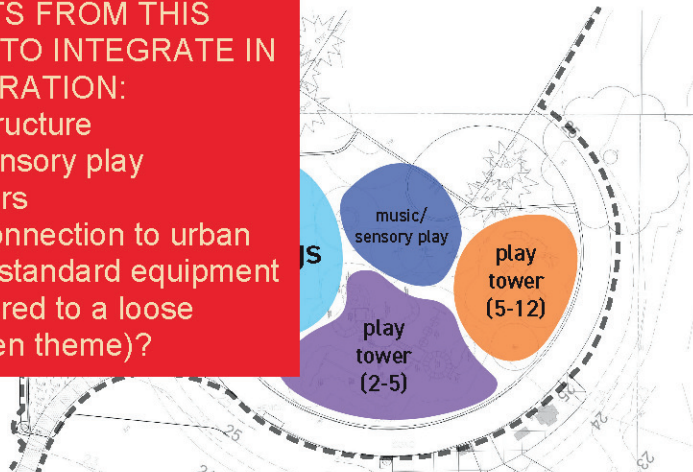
TS FROM THIS
TO INTEGRATE IN
RATION:
ructure
nsory play
rs
onnection to urban
standard equipment
red to a loose
en theme)?

gs

music/
sensory play

play
tower
(5-12)

play
tower
(2-5)

25

24

23

25